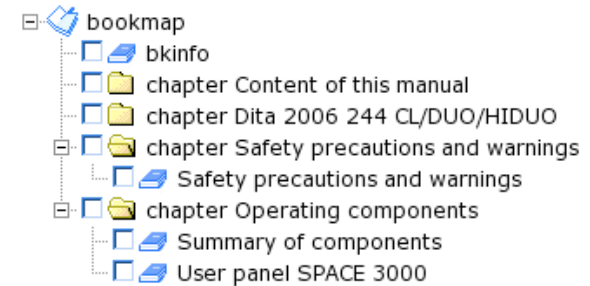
bookmap
bkinfo
chapter Content of this manual
chapter Dita 2006 244 CL/DUO/HIDUO
chapter Safety precautions and warnings
Safety precautions and warnings
chapter Operating components
Summary of components
User panel SPACE 3000